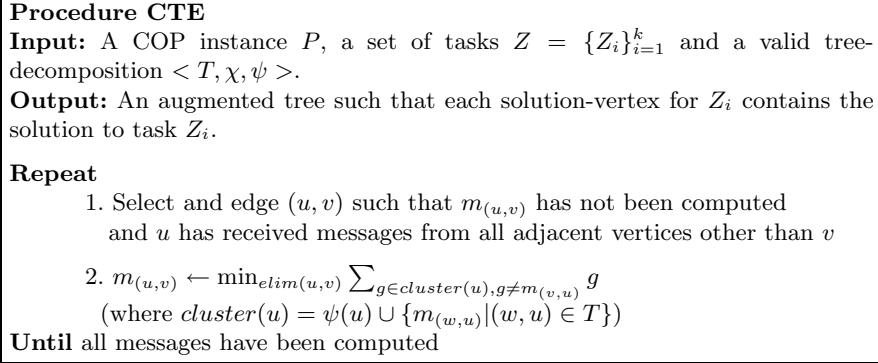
**Procedure CTE**
**Input:** A COP instance $P$, a set of tasks $Z = \{Z_i\}_{i=1}^{k}$ and a valid tree-decomposition $< T, \chi, \psi >$.
**Output:** An augmented tree such that each solution-vertex for $Z_i$ contains the solution to task $Z_i$.

**Repeat**
1. Select and edge $(u, v)$ such that $m_{(u,v)}$ has not been computed and $u$ has received messages from all adjacent vertices other than $v$

2. $m_{(u,v)} \leftarrow \min_{elim(u,v)} \sum_{g \in cluster(u), g \neq m_{(v,u)}} g$
(where $cluster(u) = \psi(u) \cup \{m_{(w,u)} | (w, u) \in T\}$)
**Until** all messages have been computed